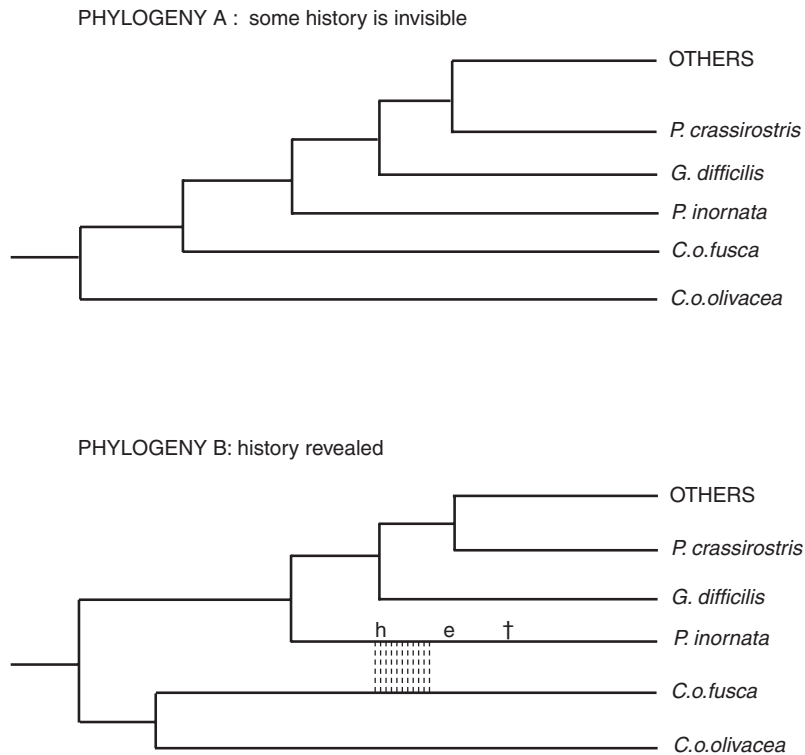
PHYLOGENY A : some history is invisible

OTHERS

*P. crassirostris*

*G. difficilis*

*P. inornata*

*C.o.fusca*

*C.o.olivacea*

PHYLOGENY B: history revealed

OTHERS

*P. crassirostris*

*G. difficilis*

h e †

*P. inornata*

*C.o.fusca*

*C.o.olivacea*